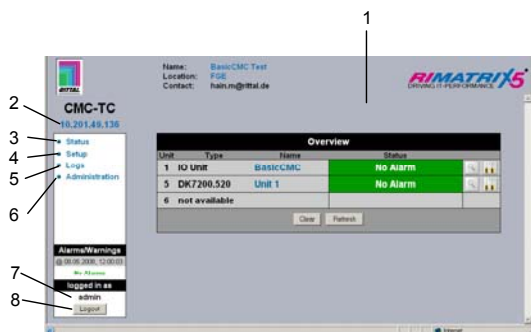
1

2

3

4

5

6

7

8

RITTAL

CMC-TC

10.201.49.136

Status
Setup
Logs
Administration

Name: BasicCMC Test
Location: FGE
Contact: hain.m@rittal.de

RIMATRIX5
DRIVING IT PERFORMANCE

Overview

| Unit | Type | Name | Status |
|---|---|---|---|
| 1 | IO Unit | BasicCMC | No Alarm |
| 5 | DK7200.520 | Unit 1 | No Alarm |
| 6 | not available | | |

Clear Refresh

Alarms/Warnings
@ 08.06.2006, 12:00:03
No Alarms

logged in as
admin
Logout

Internet